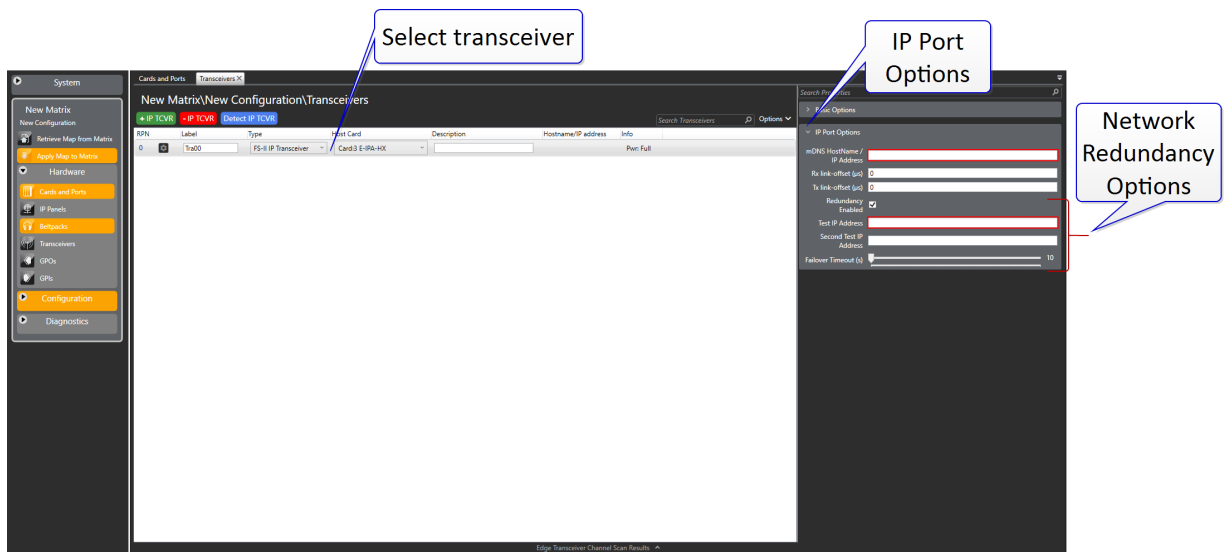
Select transceiver

IP Port Options

Network Redundancy Options

System

New Matrix
New Configuration
Retrieve Map from Matrix
Apply Map to Matrix
Hardware
Cards and Ports
IP Panels
Beltpacks
Transceivers
GPOs
GPIs
Configuration
Diagnostics

Cards and Ports
Transceivers ×

New Matrix\New Configuration\Transceivers

+ IP TCVR
- IP TCVR
Detect IP TCVR

Search Transceivers
Options

| RPN | | Label | Type | Host Card | Description | Hostname/IP address | Info |
|---|---|---|---|---|---|---|---|
| 0 | | Tra00 | FS-II IP Transceiver | Card:3 E-IPA-HX | | | Pwr: Full |

Search Properties
Basic Options
IP Port Options
mDNS HostName / IP Address
Rx link-offset (µs) 0
Tx link-offset (µs) 0
Redundancy Enabled
Test IP Address
Second Test IP Address
Failover Timeout (s) 10

Edge Transceiver Channel Scan Results